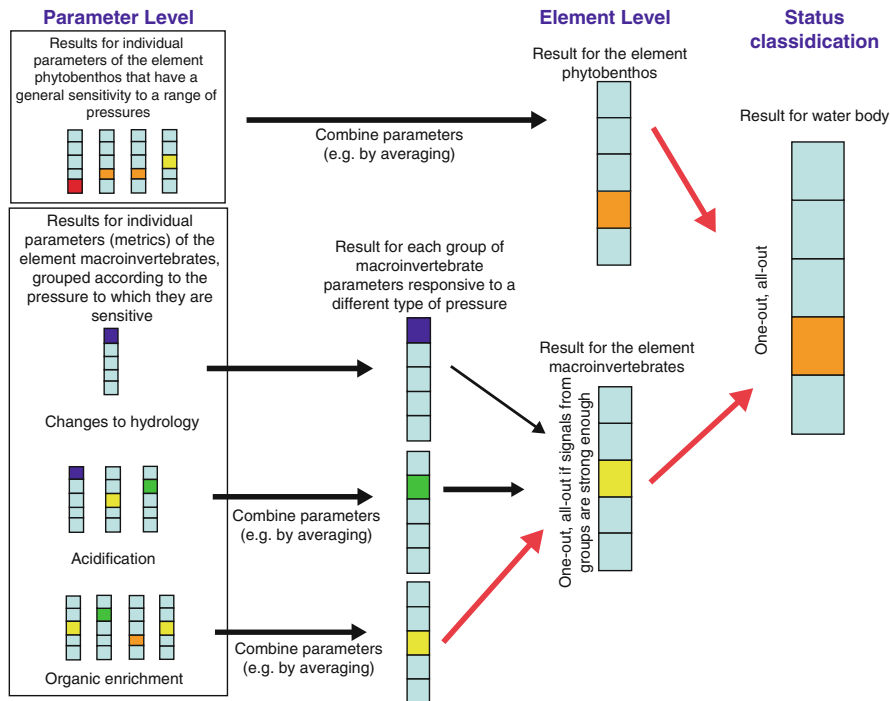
Parameter Level

Element Level

Status classidication

Results for individual parameters of the element phytobenthos that have a general sensitivity to a range of pressures

Combine parameters (e.g. by averaging)

Result for the element phytobenthos

Result for water body

One-out, all-out

Results for individual parameters (metrics) of the element macroinvertebrates, grouped according to the pressure to which they are sensitive

Result for each group of macroinvertebrate parameters responsive to a different type of pressure

Result for the element macroinvertebrates

Changes to hydrology

One-out, all-out if signals from groups are strong enough

Combine parameters (e.g. by averaging)

Acidification

Combine parameters (e.g. by averaging)

Organic enrichment